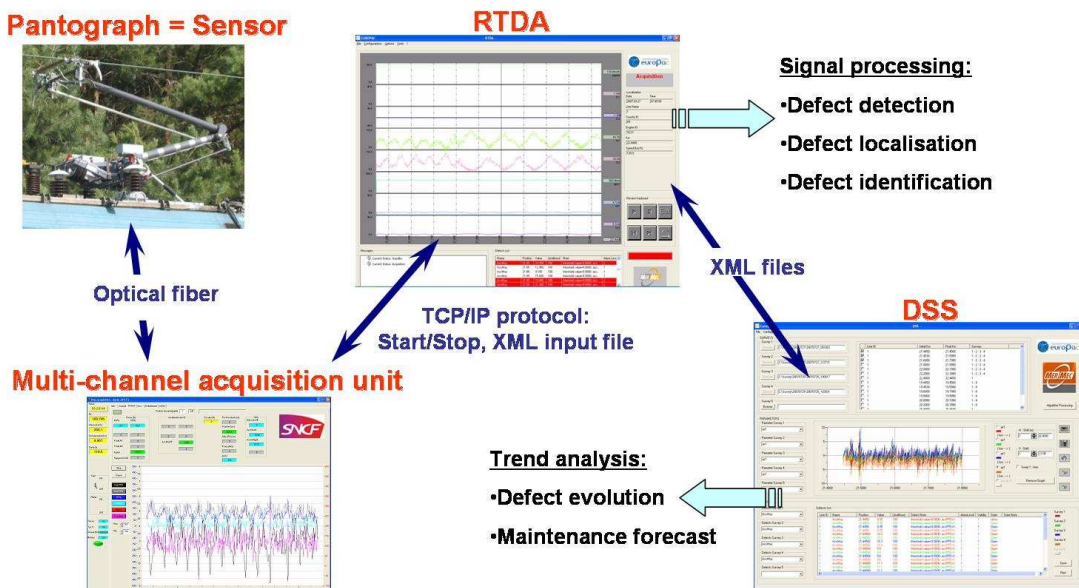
Pantograph = Sensor

RTDA

europa

Acquisition

Signal processing:

•Defect detection

•Defect localisation

•Defect identification

XML files

Optical fiber

TCP/IP protocol:
Start/Stop, XML input file

DSS

europa

Multi-channel acquisition unit

SNCF

Trend analysis:

•Defect evolution

•Maintenance forecast